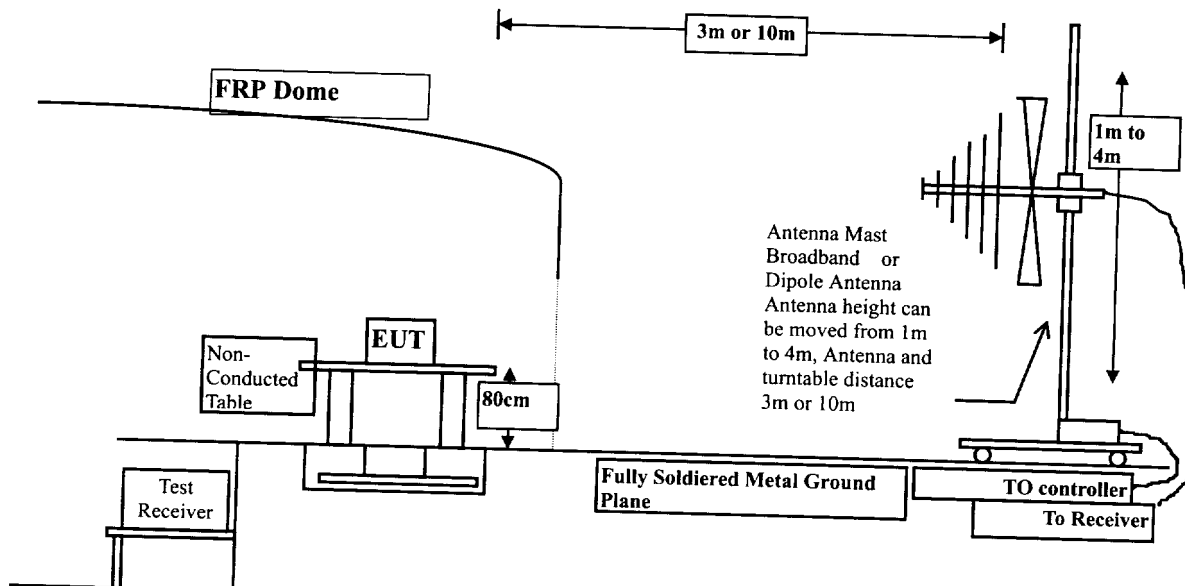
3m or 10m

FRP Dome

1m to 4m

Antenna Mast Broadband or Dipole Antenna Antenna height can be moved from 1m to 4m, Antenna and turntable distance 3m or 10m

EUT

Non-Conducted Table

80cm

Test Receiver

Fully Soldiered Metal Ground Plane

TO controller

To Receiver